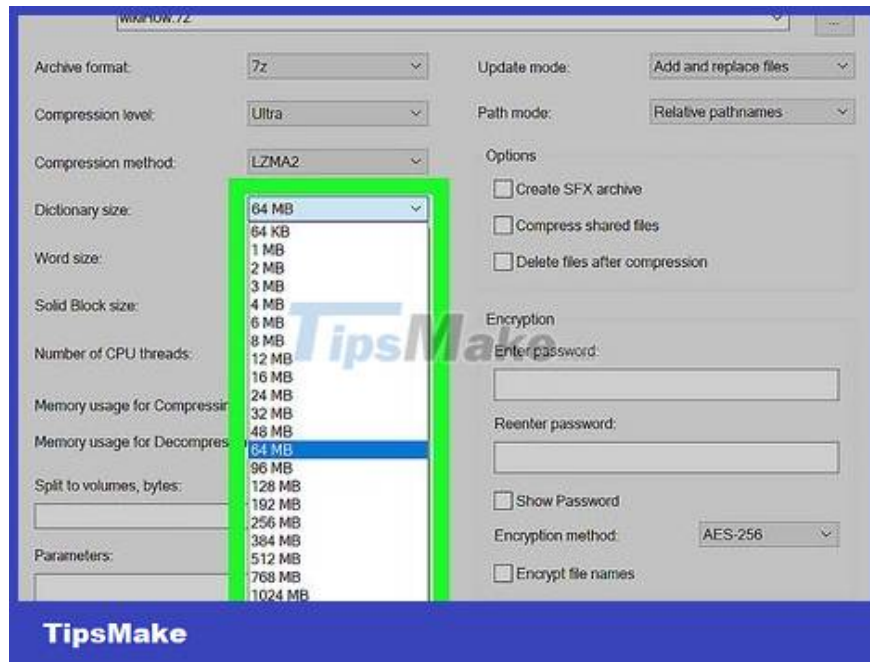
wikiHow.7z

...

Archive format: 7z

Compression level: Ultra

Compression method: LZMA2

Dictionary size: 64 MB

64 KB
1 MB
2 MB
3 MB
4 MB
6 MB
8 MB
12 MB
16 MB
24 MB
32 MB
48 MB
64 MB
96 MB
128 MB
192 MB
256 MB
384 MB
512 MB
768 MB
1024 MB

Word size:

Solid Block size:

Number of CPU threads:

Memory usage for Compressin

Memory usage for Decompres

Split to volumes, bytes:

Parameters:

Update mode: Add and replace files

Path mode: Relative pathnames

Options

Create SFX archive

Compress shared files

Delete files after compression

TipsMake

Encryption

Enter password:

Reenter password:

Show Password

Encryption method: AES-256

Encrypt file names

TipsMake